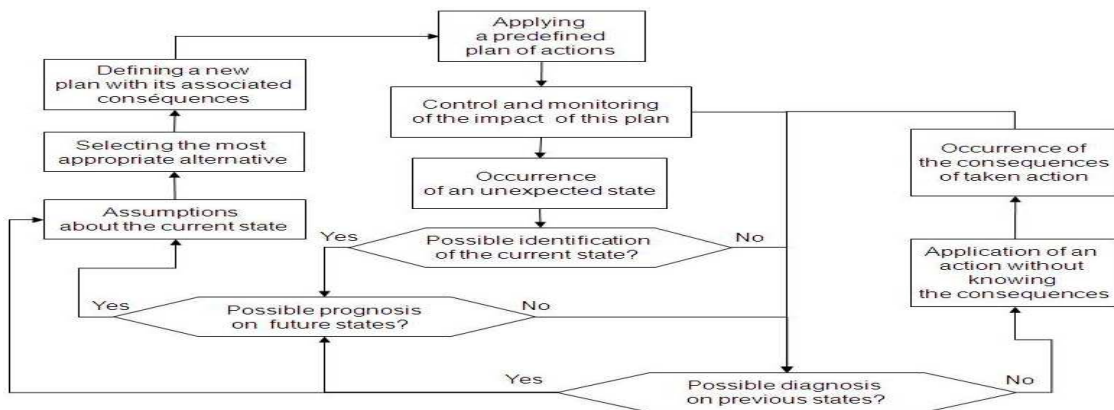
Applying a predefined plan of actions

Defining a new plan with its associated conséquences

Control and monitoring of the impact of this plan

Selecting the most appropriate alternative

Occurrence of the consequences of taken action

Occurrence of an unexpected state

Assumptions about the current state

Yes

Possible identification of the current state?

No

Application of an action without knowing the consequences

Yes

Possible prognosis on future states?

No

Yes

Possible diagnosis on previous states?

No